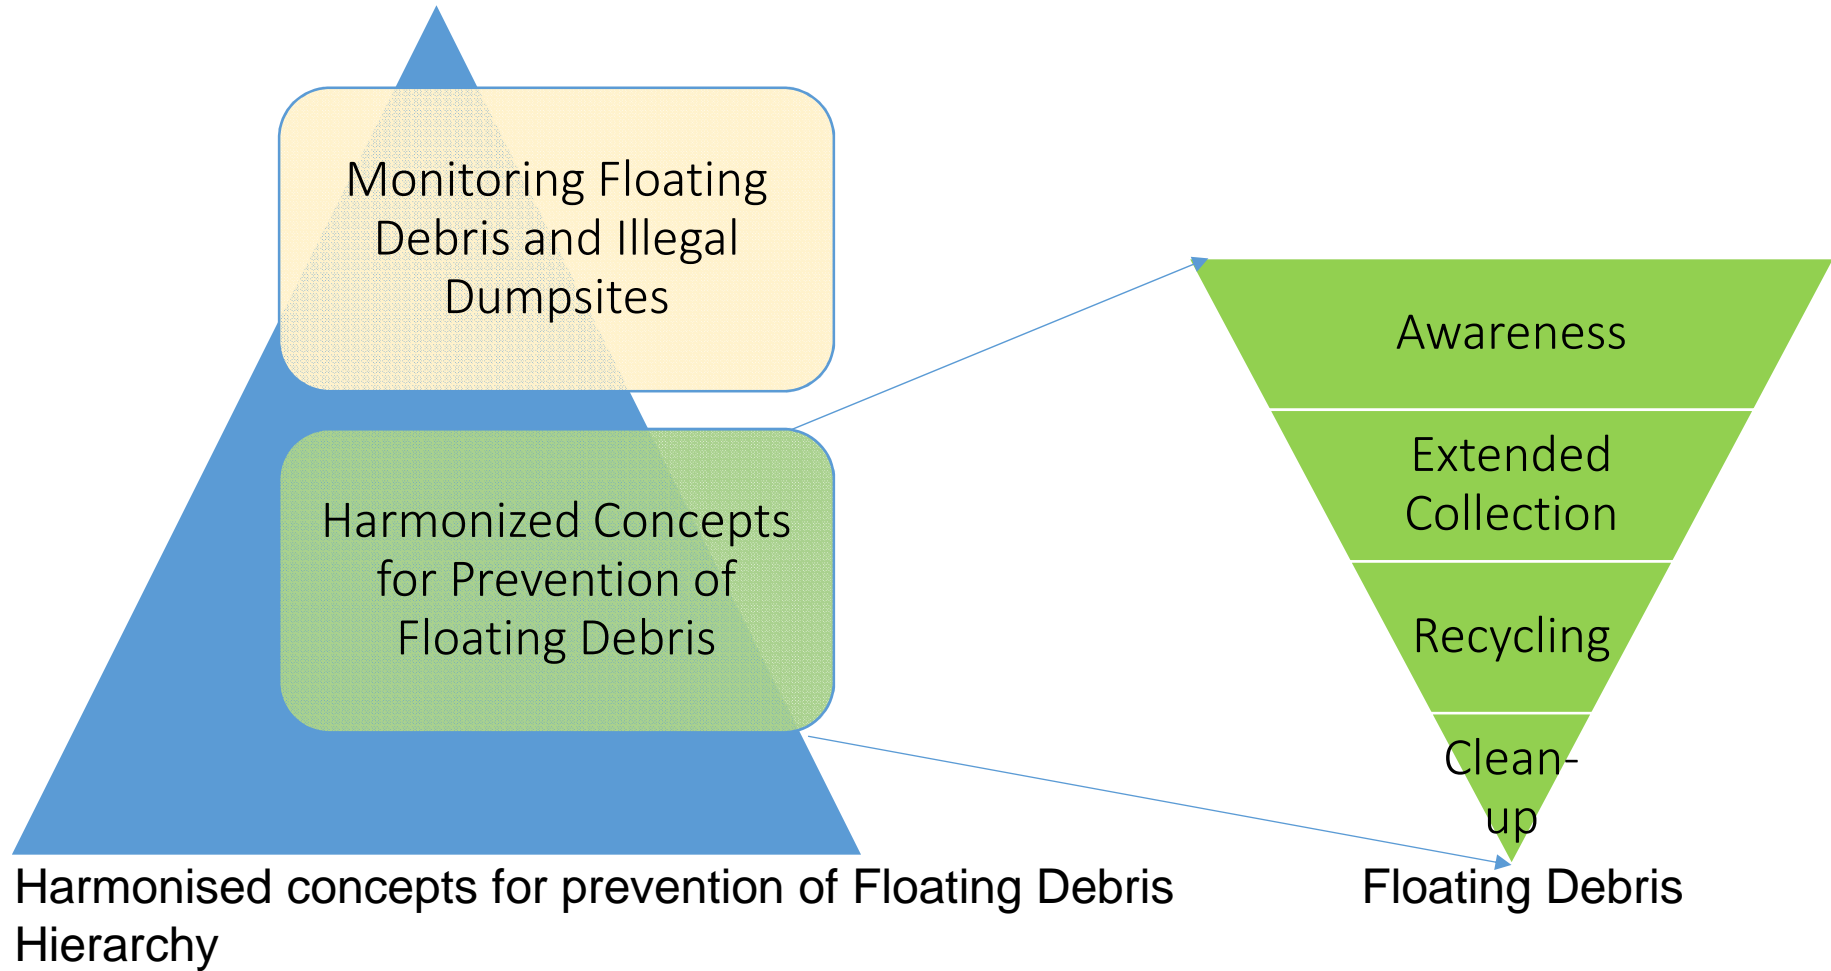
Monitoring Floating Debris and Illegal Dumpsites

Harmonized Concepts for Prevention of Floating Debris

Awareness

Extended Collection

Recycling

Clean-up

Harmonised concepts for prevention of Floating Debris Hierarchy

Floating Debris